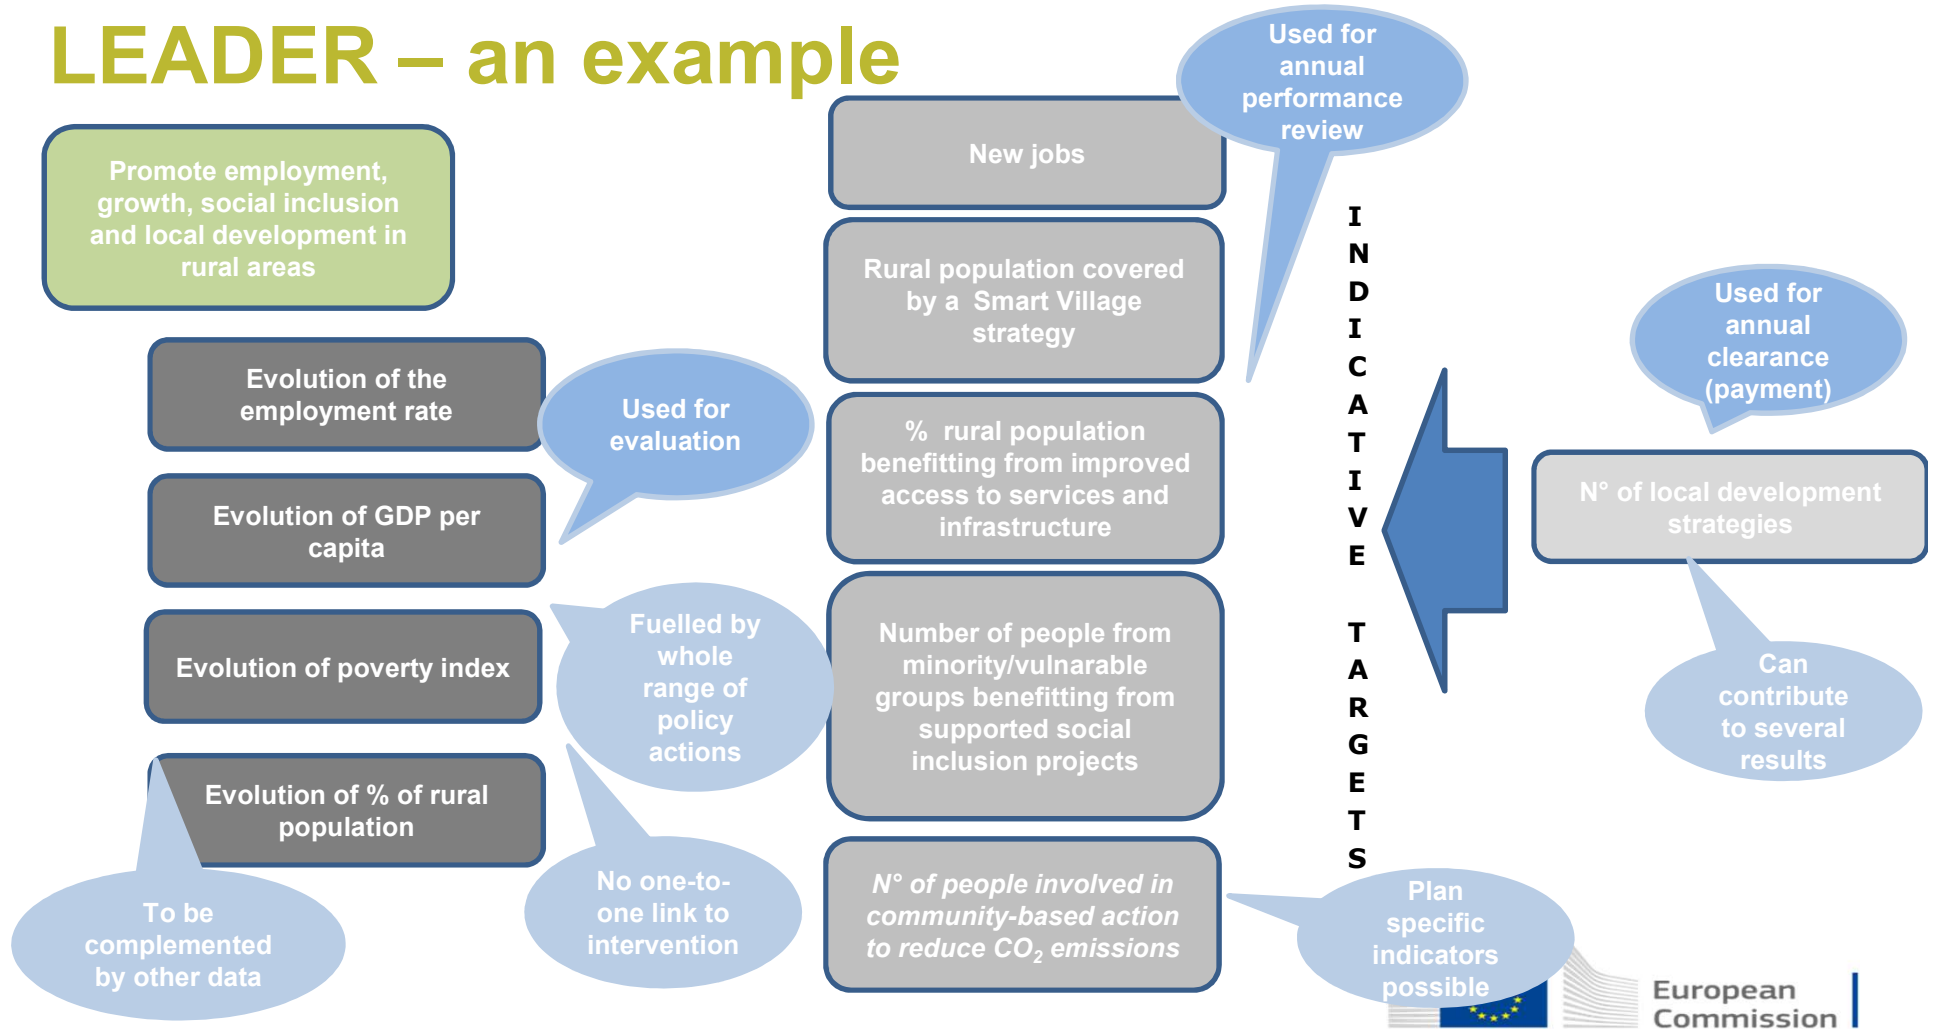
LEADER – an example

Promote employment, growth, social inclusion and local development in rural areas

Evolution of the employment rate

Evolution of GDP per capita

Evolution of poverty index

Evolution of % of rural population

Used for evaluation

Fuelled by whole range of policy actions

No one-to-one link to intervention

To be complemented by other data

Used for annual performance review

New jobs

Rural population covered by a Smart Village strategy

% rural population benefitting from improved access to services and infrastructure

Number of people from minority/vulnerable groups benefitting from supported social inclusion projects

N° of people involved in community-based action to reduce $CO_2$ emissions

INDICATIVE TARGETS

Used for annual clearance (payment)

N° of local development strategies

Can contribute to several results

Plan specific indicators possible

European Commission